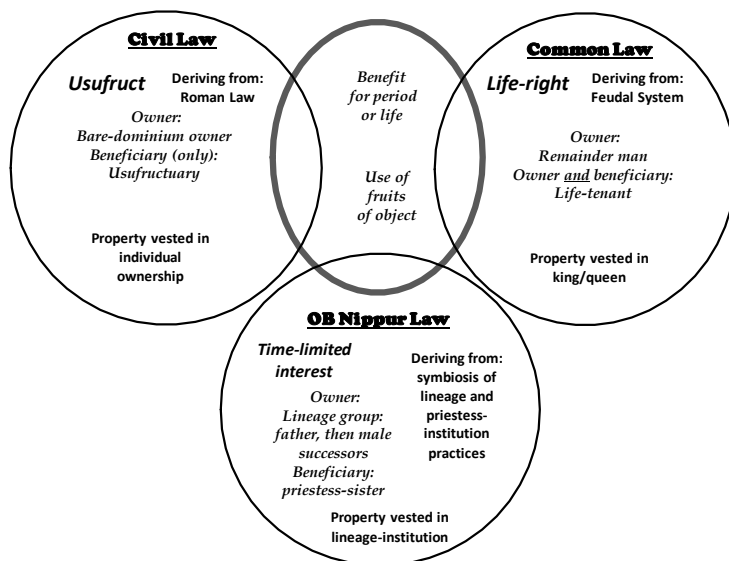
Civil Law

Usufruct

Deriving from: Roman Law

Owner: Bare-dominium owner
Beneficiary (only): Usufructuary

Property vested in individual ownership

Benefit for period or life

Use of fruits of object

Common Law

Life-right

Deriving from: Feudal System

Owner: Remainder man
Owner and beneficiary: Life-tenant

Property vested in king/queen

OB Nippur Law

Time-limited interest

Deriving from: symbiosis of lineage and priestess-institution practices

Owner: Lineage group: father, then male successors
Beneficiary: priestess-sister

Property vested in lineage-institution